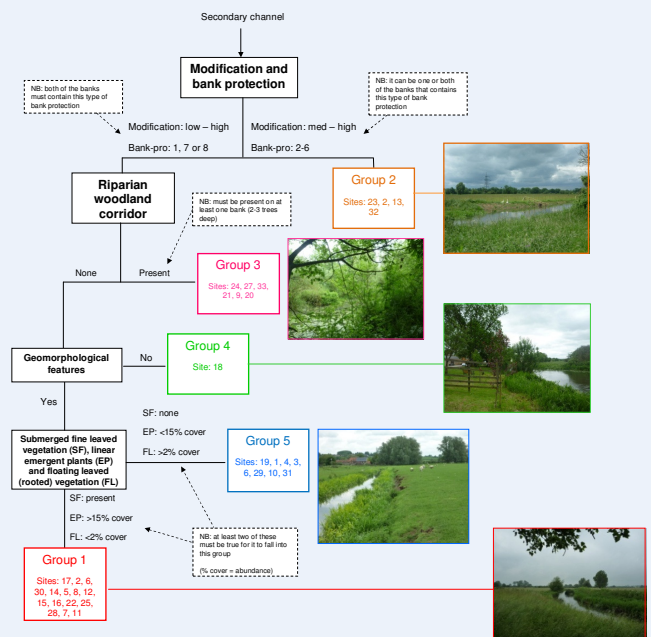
Secondary channel

Modification and bank protection

NB: both of the banks must contain this type of bank protection

NB: it can be one or both of the banks that contains this type of bank protection

Modification: low – high

Bank-pro: 1, 7 or 8

Modification: med – high

Bank-pro: 2-6

Riparian woodland corridor

Group 2

Sites: 23, 2, 13, 32

NB: must be present on at least one bank (2-3 trees deep)

None

Present

Group 3

Sites: 24, 27, 33, 21, 9, 20

Geomorphological features

No

Group 4

Site: 18

Yes

SF: none

EP: <15% cover

FL: >2% cover

Submerged fine leaved vegetation (SF), linear emergent plants (EP) and floating leaved (rooted) vegetation (FL)

Group 5

Sites: 19, 1, 4, 3, 6, 29, 10, 31

SF: present

EP: >15% cover

FL: <2% cover

NB: at least two of these must be true for it to fall into this group

(% cover = abundance)

Group 1

Sites: 17, 2, 6, 30, 14, 5, 8, 12, 15, 16, 22, 25, 28, 7, 11